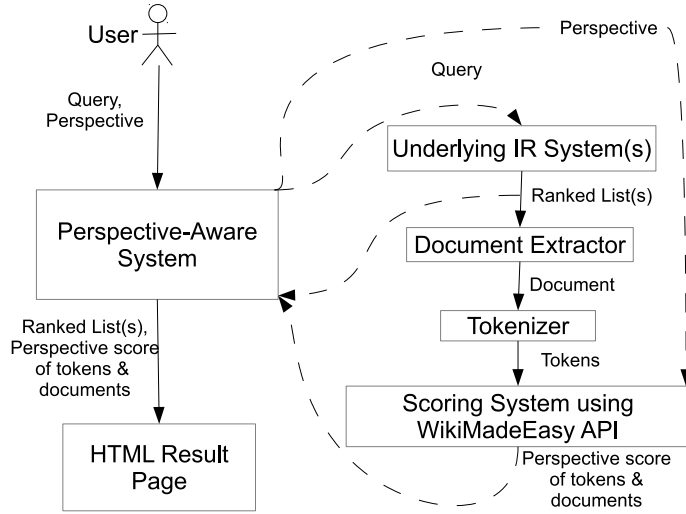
User

Perspective

Query

Query, Perspective

Underlying IR System(s)

Ranked List(s)

Perspective-Aware System

Document Extractor

Document

Ranked List(s), Perspective score of tokens & documents

Tokenizer

Tokens

Scoring System using WikiMadeEasy API

HTML Result Page

Perspective score of tokens & documents